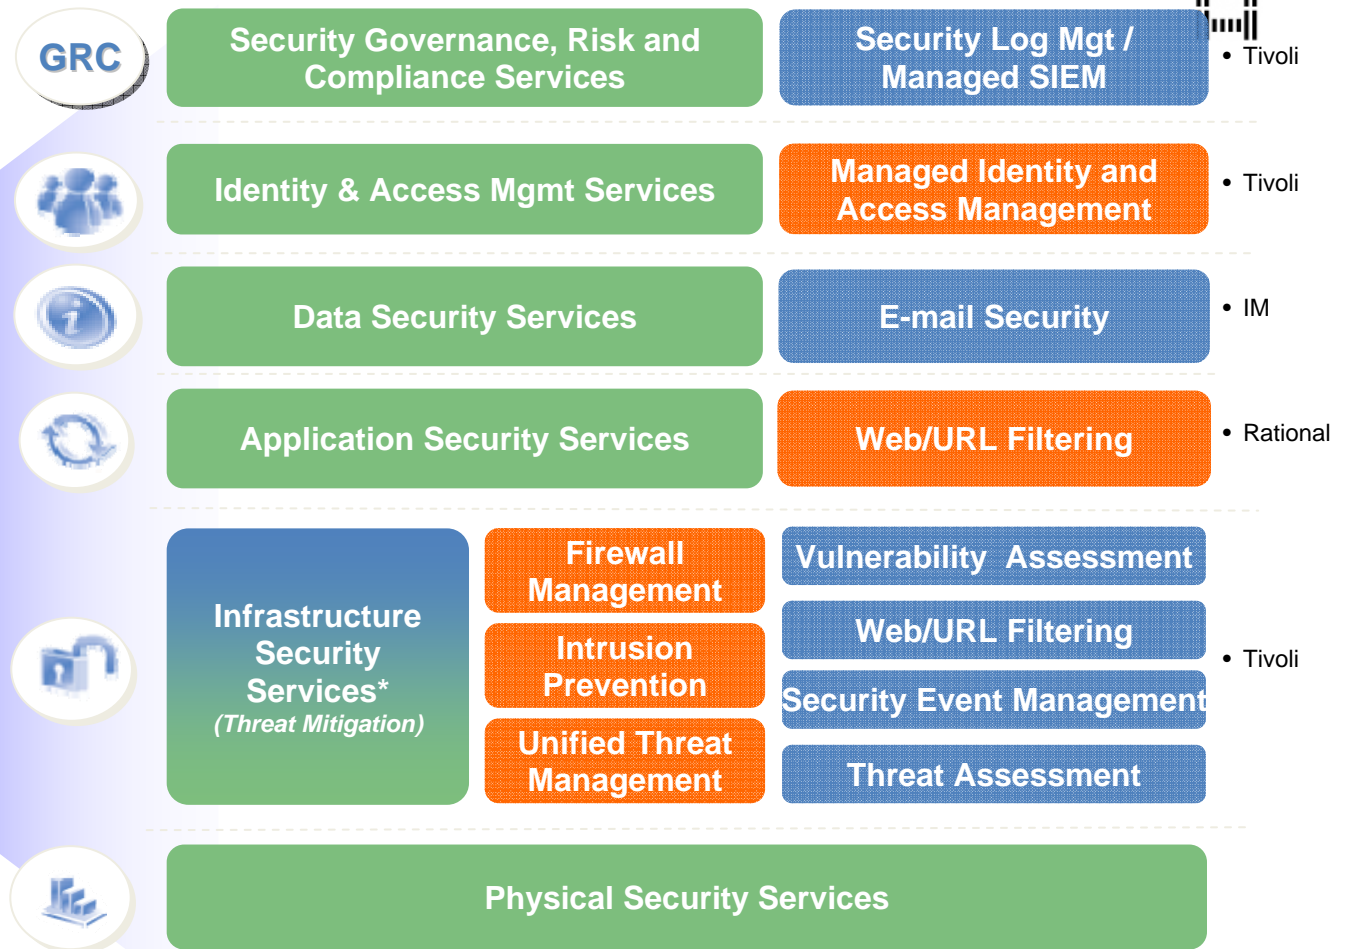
GRC

Security Governance, Risk and Compliance Services

Security Log Mgt / Managed SIEM

• Tivoli

Identity & Access Mgmt Services

Managed Identity and Access Management

• Tivoli

Data Security Services

E-mail Security

• IM

Application Security Services

Web/URL Filtering

• Rational

Infrastructure Security Services* (Threat Mitigation)

Firewall Management

Intrusion Prevention

Unified Threat Management

Vulnerability Assessment

Web/URL Filtering

Security Event Management

Threat Assessment

• Tivoli

Physical Security Services